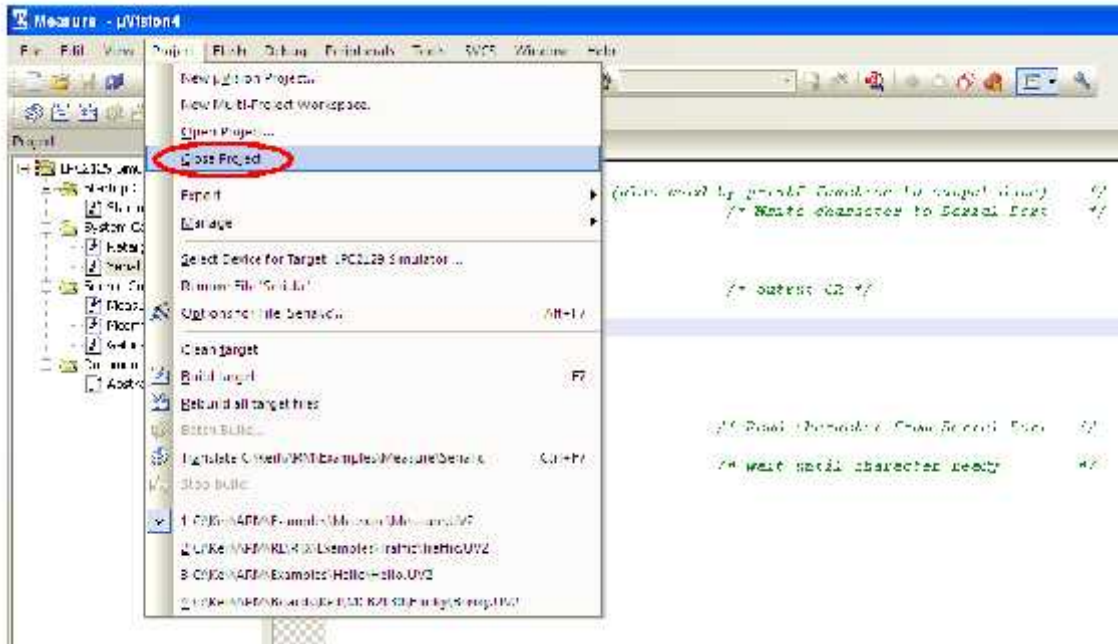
Measure - µVision4

File Edit View Project Flash Debug Peripherals Tools SVCS Window Help

Project

New µVision Project...
New Multi-Project Workspace...
Open Project...
Close Project
Export
Manage
Select Device for Target 'LPC2129 Simulator'...
Remove File 'Serial.c'
Options for File 'Serial.c'... Alt+F7
Clean target
Build target F7
Rebuild all target files
Batch Build...
Translate C:\Keil\ARM\Examples\Measure\Serial.c Ctrl+F7
Stop build
1 C:\Keil\ARM\Examples\Measure\Measure.UV2
2 C:\Keil\ARM\RL\RTX\Examples\Traffic\Traffic.UV2
3 C:\Keil\ARM\Examples\Hello\Hello.UV2
4 C:\Keil\ARM\Boards\Keil\MCB2100\Blinky\Blinky.UV2

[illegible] LPC2129 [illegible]
Startup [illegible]
System C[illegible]
Source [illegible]

/* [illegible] by printf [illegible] target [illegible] */
/* Write character to Serial Port */
/* output CR */
/* Read character from Serial Port */
/* wait until character ready */